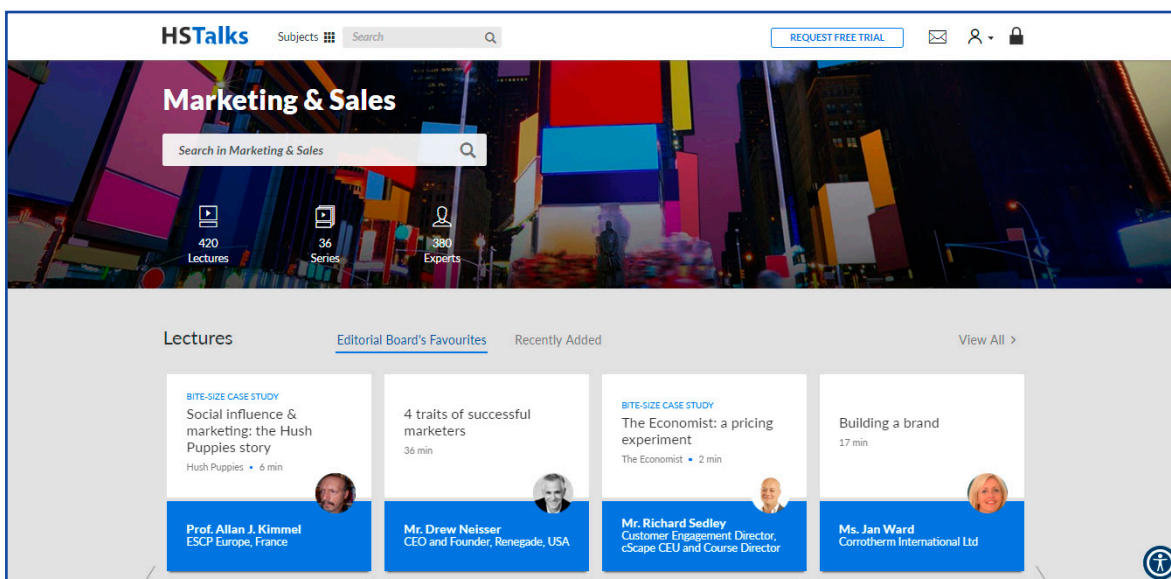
HSTalks Subjects Search

REQUEST FREE TRIAL

Marketing & Sales

Search in Marketing & Sales

420 Lectures

36 Series

380 Experts

Lectures

Editorial Board's Favourites

Recently Added

View All >

BITE-SIZE CASE STUDY

Social influence & marketing: the Hush Puppies story

Hush Puppies • 6 min

Prof. Allan J. Kimmel
ESCP Europe, France

4 traits of successful marketers

36 min

Mr. Drew Neisser
CEO and Founder, Renegade, USA

BITE-SIZE CASE STUDY

The Economist: a pricing experiment

The Economist • 2 min

Mr. Richard Sedley
Customer Engagement Director, cScape CEU and Course Director

Building a brand

17 min

Ms. Jan Ward
Corrotherm International Ltd